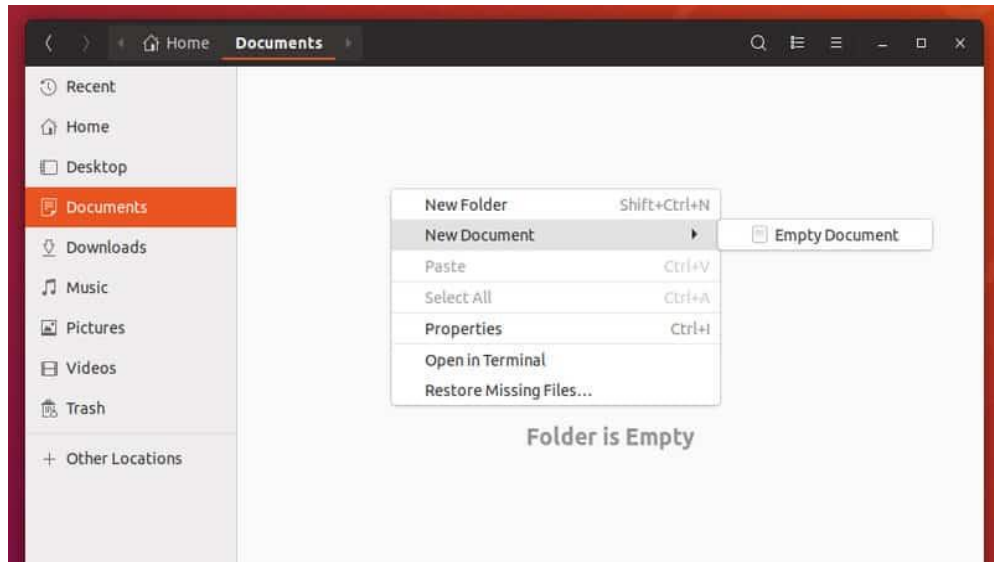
Home Documents

Recent
Home
Desktop
Documents
Downloads
Music
Pictures
Videos
Trash
+ Other Locations

New Folder Shift+Ctrl+N
New Document
Empty Document
Paste Ctrl+V
Select All Ctrl+A
Properties Ctrl+I
Open in Terminal
Restore Missing Files...

Folder is Empty